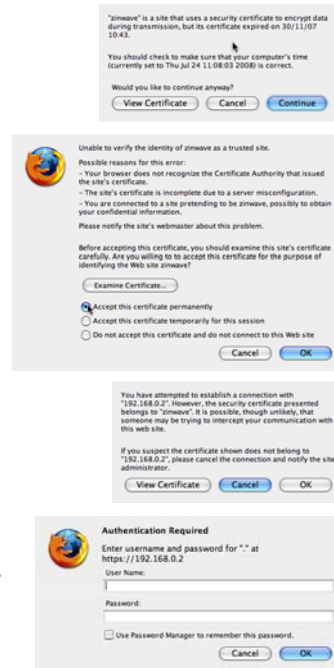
"zinwave" is a site that uses a security certificate to encrypt data during transmission, but its certificate expired on 30/11/07 10:43.

You should check to make sure that your computer's time (currently set to Thu Jul 24 11:08:03 2008) is correct.

Would you like to continue anyway?

View Certificate | Cancel | Continue

Unable to verify the identity of zinwave as a trusted site.

Possible reasons for this error:

- Your browser does not recognize the Certificate Authority that issued the site's certificate.

- The site's certificate is incomplete due to a server misconfiguration.

- You are connected to a site pretending to be zinwave, possibly to obtain your confidential information.

Please notify the site's webmaster about this problem.

Before accepting this certificate, you should examine this site's certificate carefully. Are you willing to to accept this certificate for the purpose of identifying the Web site zinwave?

Examine Certificate...

Accept this certificate permanently

Accept this certificate temporarily for this session

Do not accept this certificate and do not connect to this Web site

Cancel | OK

You have attempted to establish a connection with "192.168.0.2". However, the security certificate presented belongs to "zinwave". It is possible, though unlikely, that someone may be trying to intercept your communication with this web site.

If you suspect the certificate shown does not belong to "192.168.0.2", please cancel the connection and notify the site administrator.

View Certificate | Cancel | OK

Authentication Required

Enter username and password for "." at https://192.168.0.2

User Name:

Password:

Use Password Manager to remember this password.

Cancel | OK